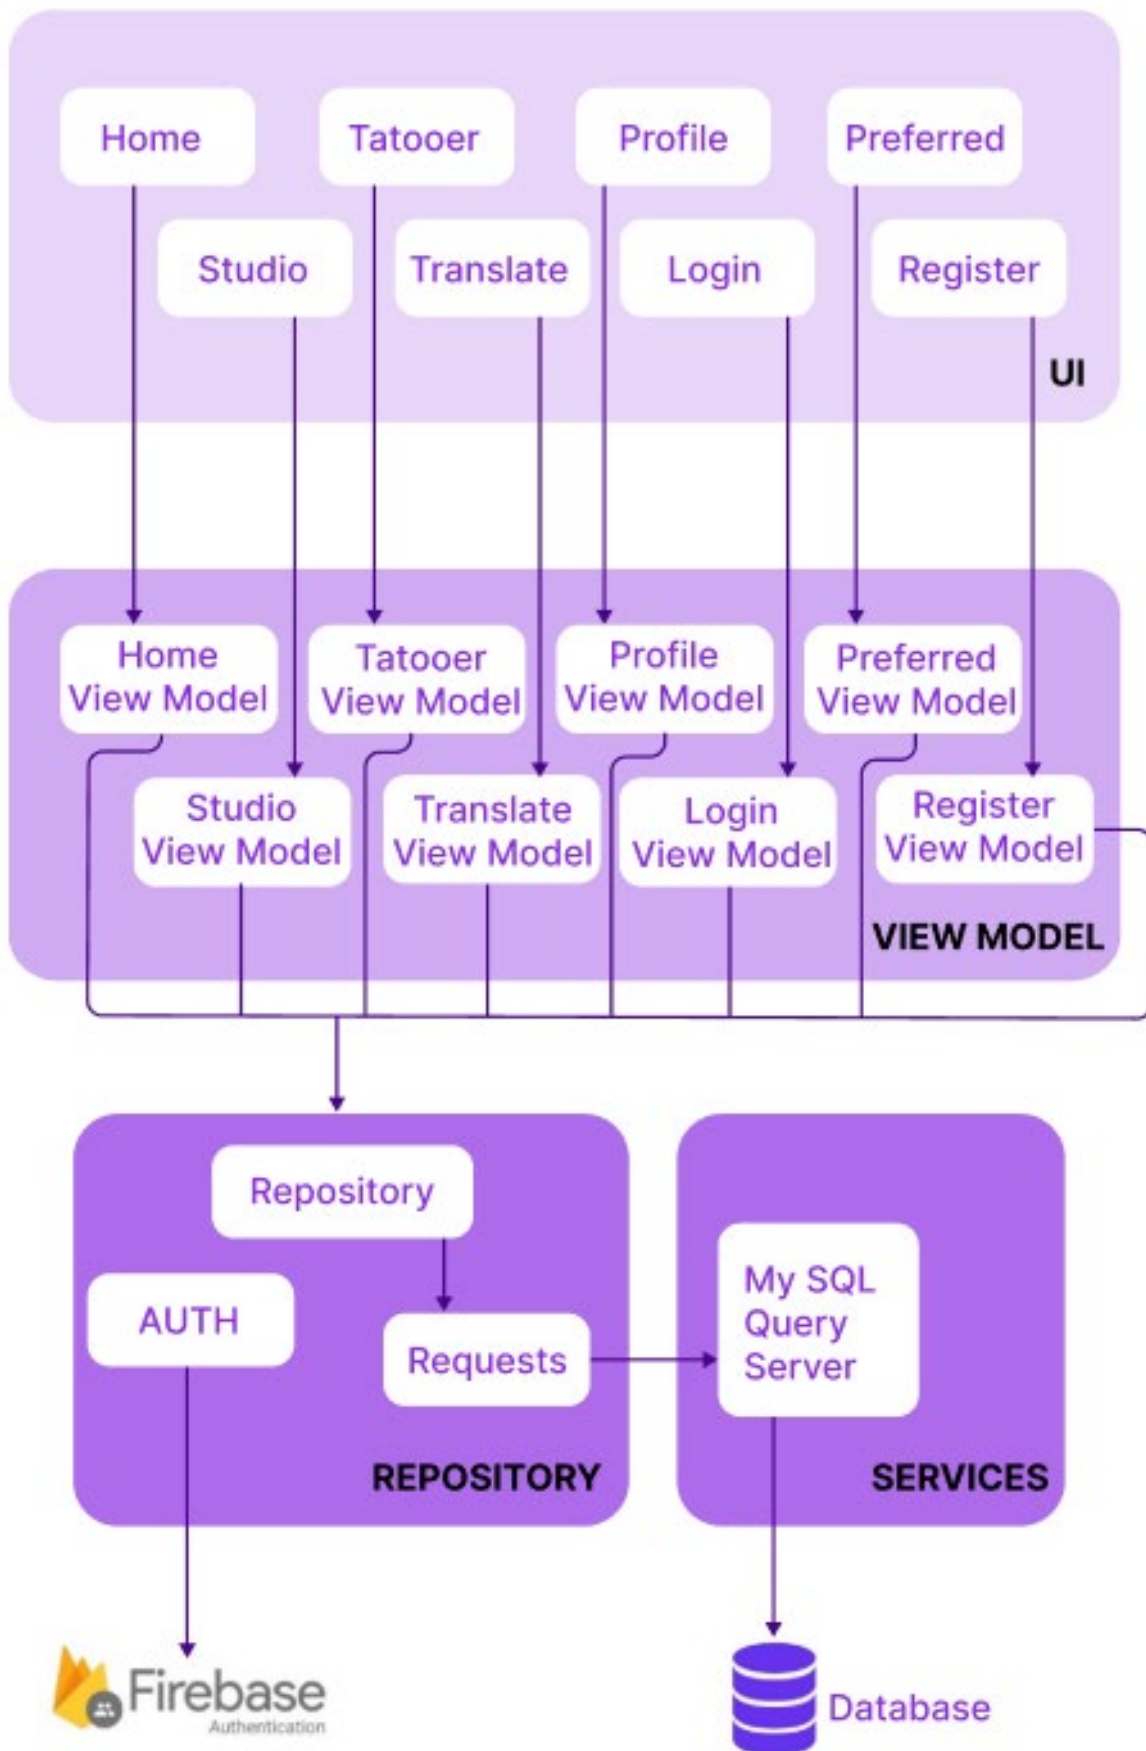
Home
Tatooer
Profile
Preferred
Studio
Translate
Login
Register
UI

Home View Model
Tatooer View Model
Profile View Model
Preferred View Model
Studio View Model
Translate View Model
Login View Model
Register View Model
VIEW MODEL

Repository
AUTH
Requests
REPOSITORY

My SQL Query Server
SERVICES

Firebase Authentication
Database